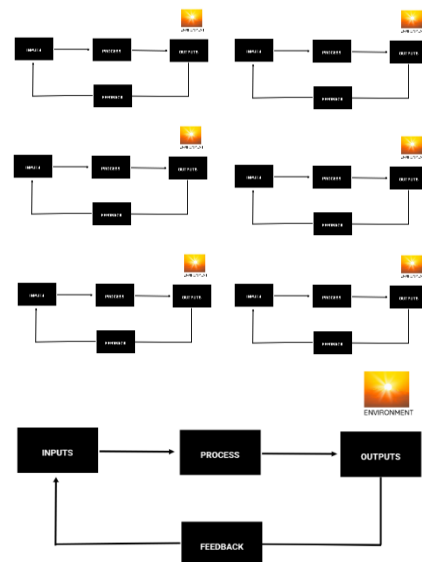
ENVIRONMENT
INPUTS
PROCESS
OUTPUTS
FEEDBACK

ENVIRONMENT
INPUTS
PROCESS
OUTPUTS
FEEDBACK

ENVIRONMENT
INPUTS
PROCESS
OUTPUTS
FEEDBACK

ENVIRONMENT
INPUTS
PROCESS
OUTPUTS
FEEDBACK

ENVIRONMENT
INPUTS
PROCESS
OUTPUTS
FEEDBACK

ENVIRONMENT
INPUTS
PROCESS
OUTPUTS
FEEDBACK

ENVIRONMENT
INPUTS
PROCESS
OUTPUTS
FEEDBACK